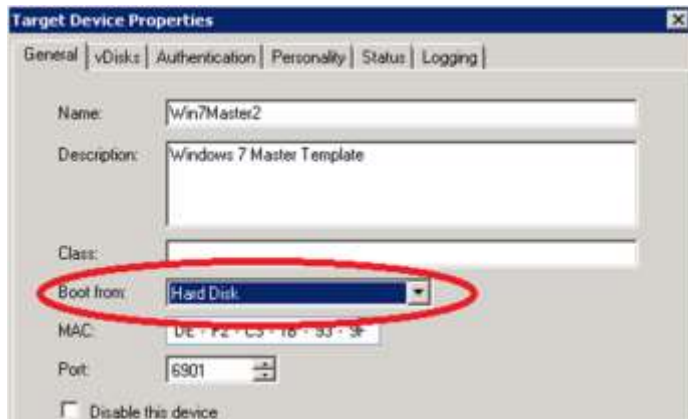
Target Device Properties

General | vDisks | Authentication | Personality | Status | Logging

Name: Win7Master2

Description: Windows 7 Master Template

Class:

Boot from: Hard Disk

MAC: DE - F2 - C5 - 1B - 53 - 9F

Port: 6901

Disable this device